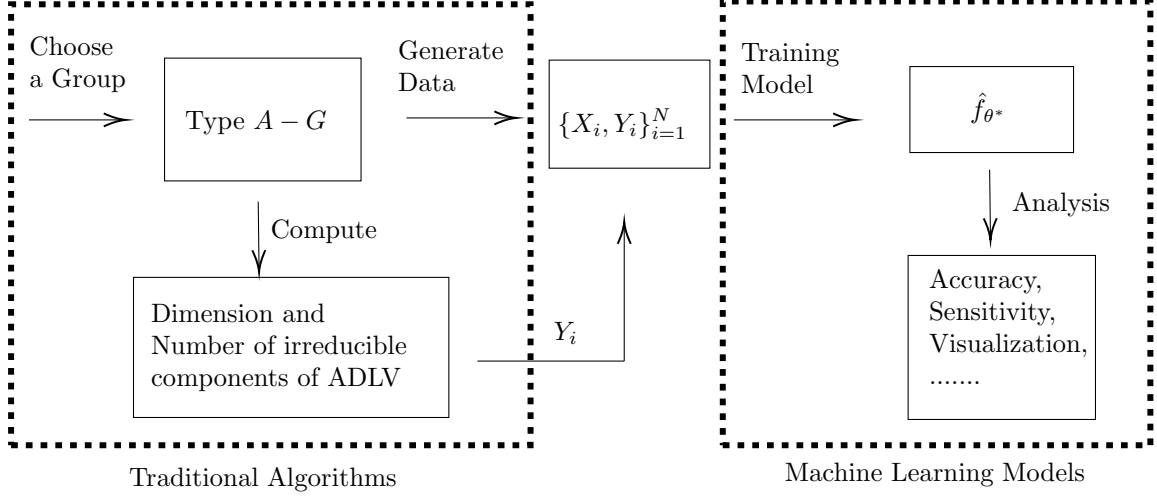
Choose a Group

Type $A-G$

Generate Data

$\{X_i, Y_i\}_{i=1}^{N}$

Training Model

$\hat{f}_{\theta^*}$

Compute

Dimension and Number of irreducible components of ADLV

$Y_i$

Analysis

Accuracy, Sensitivity, Visualization, .......

Traditional Algorithms

Machine Learning Models